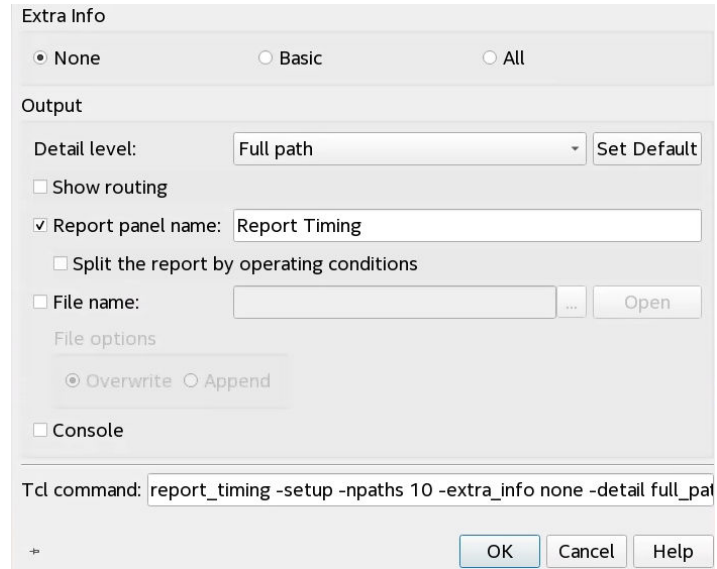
Extra Info

None

Basic

All

Output

Detail level:

Full path

Set Default

Show routing

Report panel name:

Report Timing

Split the report by operating conditions

File name:

...

Open

File options

Overwrite

Append

Console

Tcl command:

report_timing -setup -npaths 10 -extra_info none -detail full_pat

OK

Cancel

Help